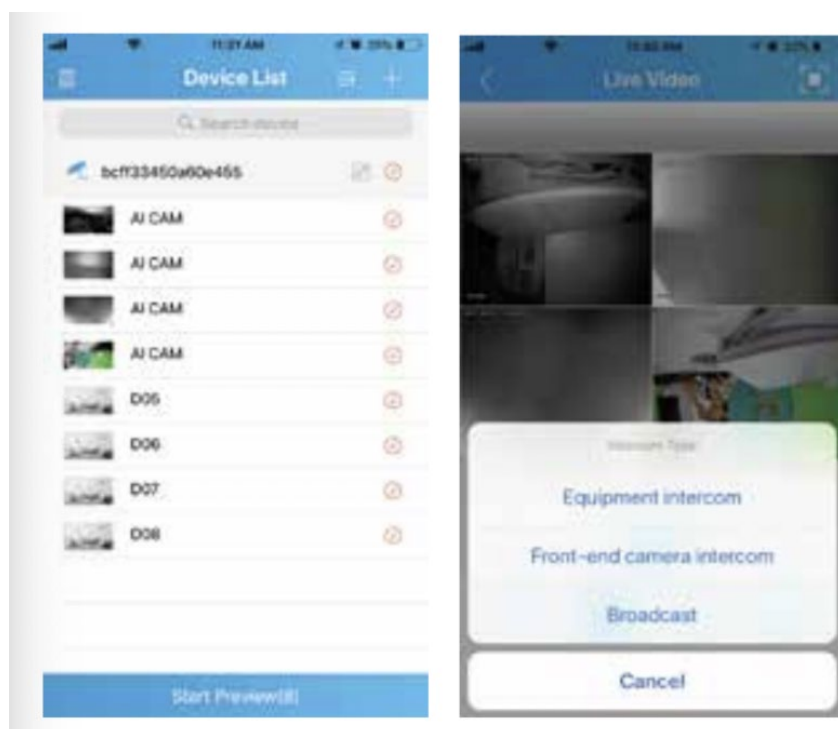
11:27 AM

Device List

Search device

bcff33450a60e455

AI CAM

AI CAM

AI CAM

AI CAM

D05

D06

D07

D08

Start Preview(8)

Live Video

Intercom Type

Equipment intercom

Front-end camera intercom

Broadcast

Cancel